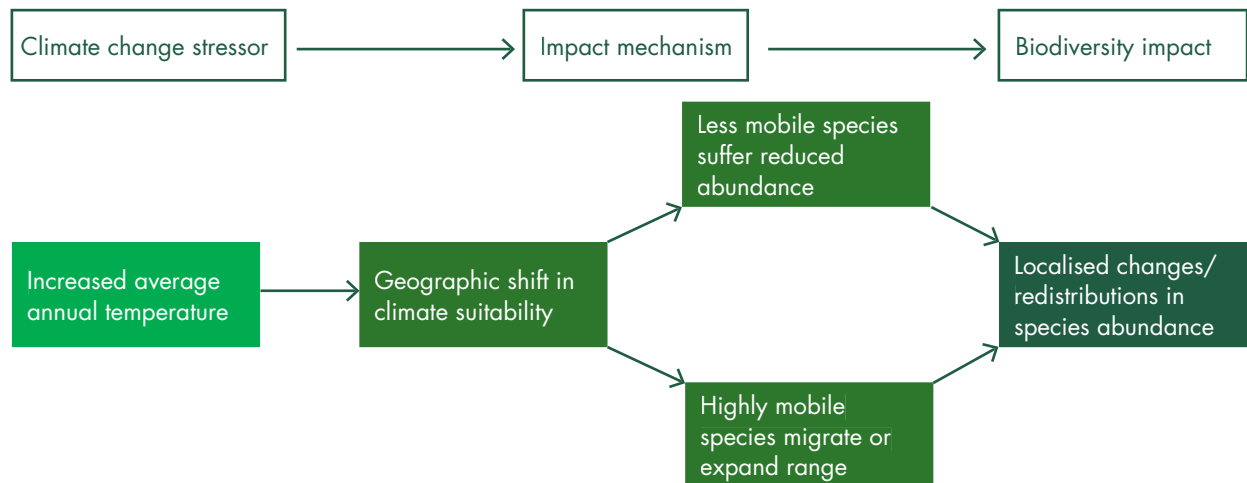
Climate change stressor

Impact mechanism

Biodiversity impact

Increased average annual temperature

Geographic shift in climate suitability

Less mobile species suffer reduced abundance

Highly mobile species migrate or expand range

Localised changes/ redistributions in species abundance